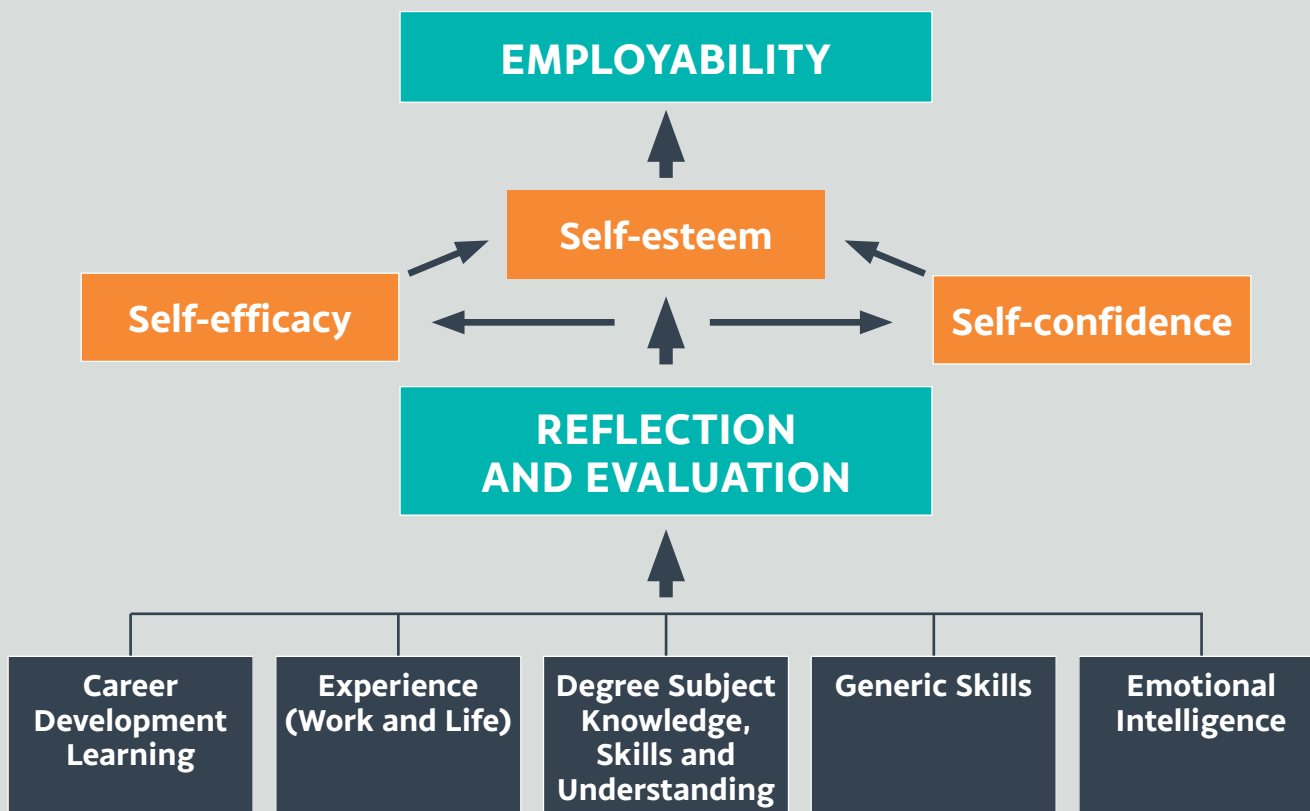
EMPLOYABILITY

Self-esteem

Self-efficacy

Self-confidence

REFLECTION AND EVALUATION

Career Development Learning

Experience (Work and Life)

Degree Subject Knowledge, Skills and Understanding

Generic Skills

Emotional Intelligence